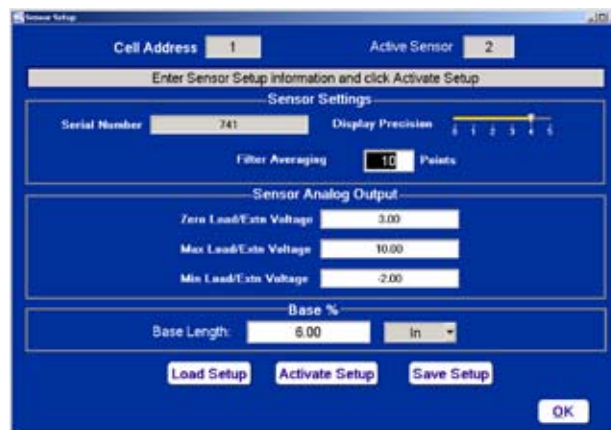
Sensor Setup

Cell Address 1

Active Sensor 2

Enter Sensor Setup information and click Activate Setup

Sensor Settings

Serial Number 741

Display Precision

0 1 2 3 4 5

Filter Averaging 10 Points

Sensor Analog Output

Zero Load/Extn Voltage 3.00

Max Load/Extn Voltage 10.00

Min Load/Extn Voltage -2.00

Base %

Base Length: 6.00 In

Load Setup

Activate Setup

Save Setup

OK